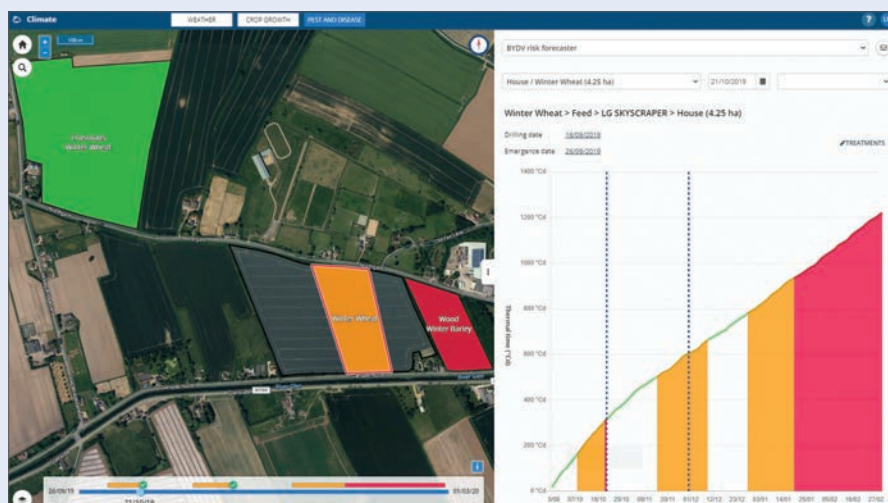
Climate

WEATHER

CROP GROWTH

PEST AND DISEASE

100 m

Hinxhams Winter Wheat

Wales Wheat

Wood Winter Barley

BYDV risk forecaster

House / Winter Wheat (4.25 ha)

21/10/2019

Winter Wheat > Feed > LG SKYSCRAPER > House (4.25 ha)

Drilling date 18/09/2019

Emergence date 26/09/2019

TREATMENTS

1400 °Cd

1200 °Cd

1000 °Cd

800 °Cd

600 °Cd

400 °Cd

200 °Cd

0 °Cd

Thermal time (°Cd)

5/09 07/10 18/10 29/10 09/11 20/11 01/12 12/12 23/12 03/01 14/01 25/01 05/02 16/02 27/02

26/09/19

01/03/20

21/10/19